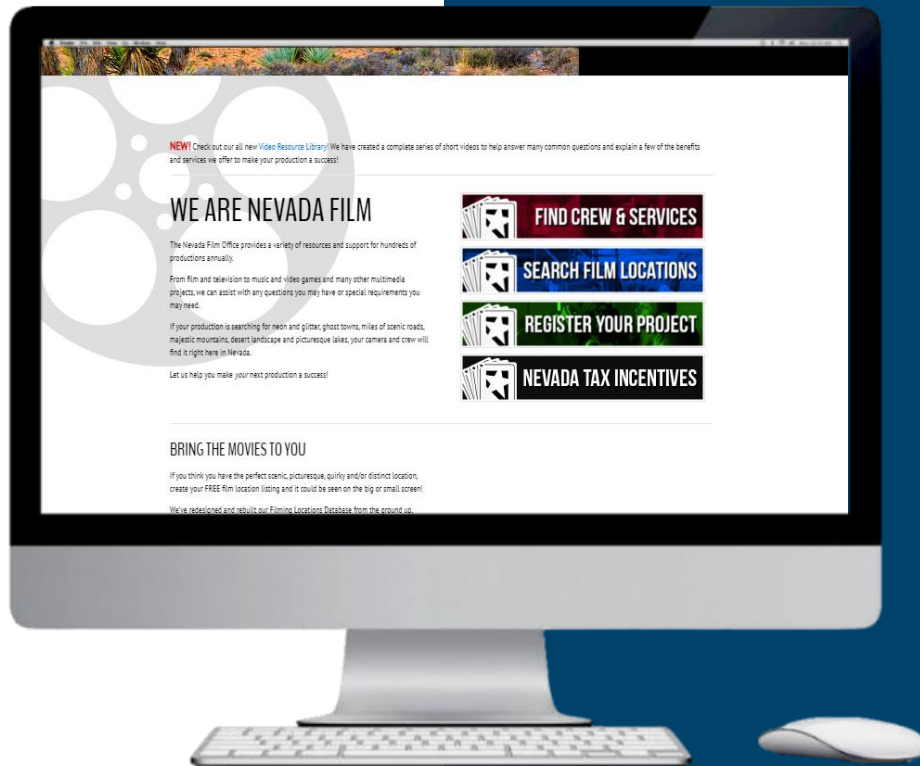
NEW! Check out our all new Video Resource Library! We have created a complete series of short videos to help answer many common questions and explain a few of the benefits and services we offer to make your production a success!

WE ARE NEVADA FILM

The Nevada Film Office provides a variety of resources and support for hundreds of productions annually.

From film and television to music and video games and many other multimedia projects, we can assist with any questions you may have or special requirements you may need.

If your production is searching for neon and glitter, ghost towns, miles of scenic roads, majestic mountains, desert landscape and picturesque lakes, your camera and crew will find it right here in Nevada.

Let us help you make your next production a success!

FIND CREW & SERVICES

SEARCH FILM LOCATIONS

REGISTER YOUR PROJECT

NEVADA TAX INCENTIVES

BRING THE MOVIES TO YOU

If you think you have the perfect scenic, picturesque, quirky and/or distinct location, create your FREE film location listing and it could be seen on the big or small screen!

We've redesigned and rebuilt our Filming Locations Database from the ground up,